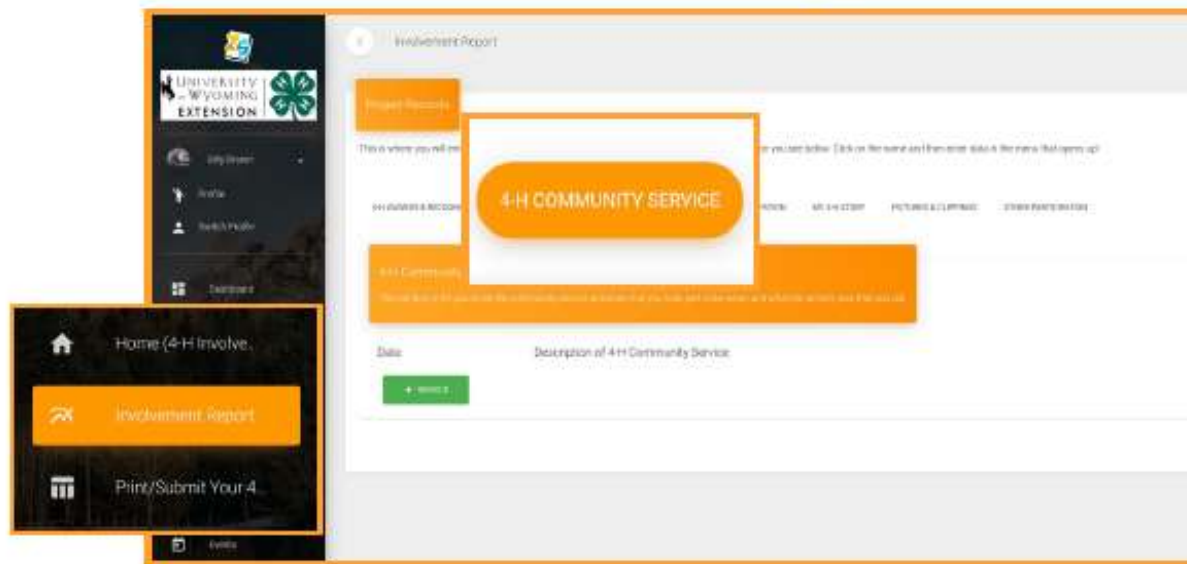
UNIVERSITY OF WYOMING EXTENSION

Involvement Report

Project Records

This is where you will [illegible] you see below. Click on the name and then enter data in the menu that opens up.

4-H AWARDS & RECOGN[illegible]

4-H COMMUNITY SERVICE

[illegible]TION

MY 4-H STORY

PICTURES & CLIPPINGS

OTHER PARTICIPATION

4-H Community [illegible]

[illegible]

Date

Description of 4-H Community Service

+ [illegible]

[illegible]

Profile

Switch Profile

Dashboard

Home (4-H Involve...

Involvement Report

Print/Submit Your 4...

Events